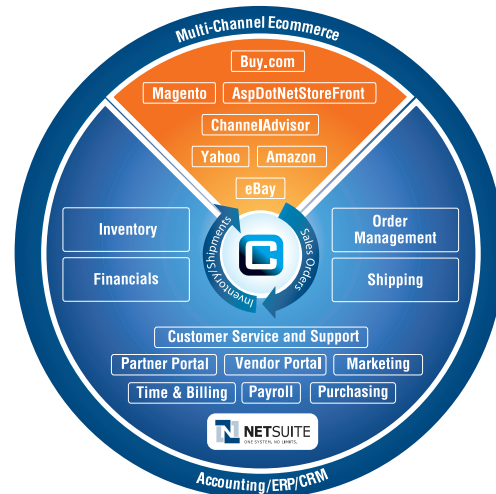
Multi-Channel Ecommerce

Buy.com

Magento

AspDotNetStoreFront

ChannelAdvisor

Yahoo

Amazon

eBay

Inventory

Financials

Inventory/Shipments

Sales Orders

Order Management

Shipping

Customer Service and Support

Partner Portal

Vendor Portal

Marketing

Time & Billing

Payroll

Purchasing

NETSUITE
ONE SYSTEM. NO LIMITS.

Accounting/ERP/CRM